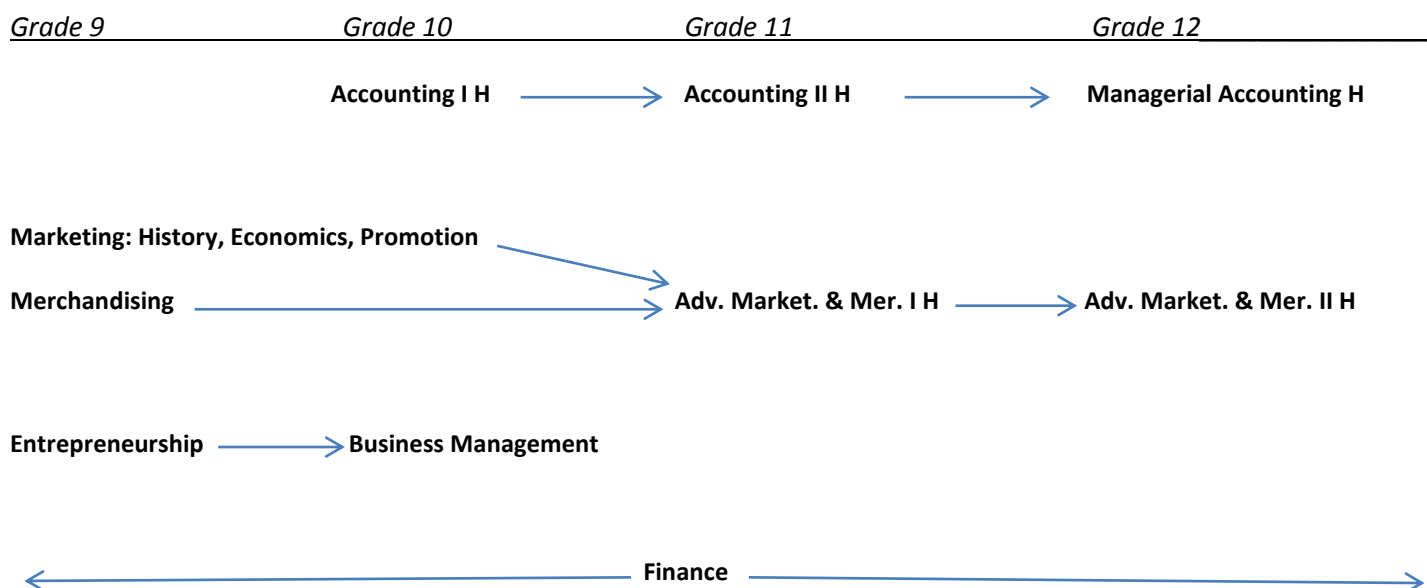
Grade 9 Grade 10 Grade 11 Grade 12

Accounting I H Accounting II H Managerial Accounting H

Marketing: History, Economics, Promotion

Merchandising Adv. Market. & Mer. I H Adv. Market. & Mer. II H

Entrepreneurship Business Management

Finance